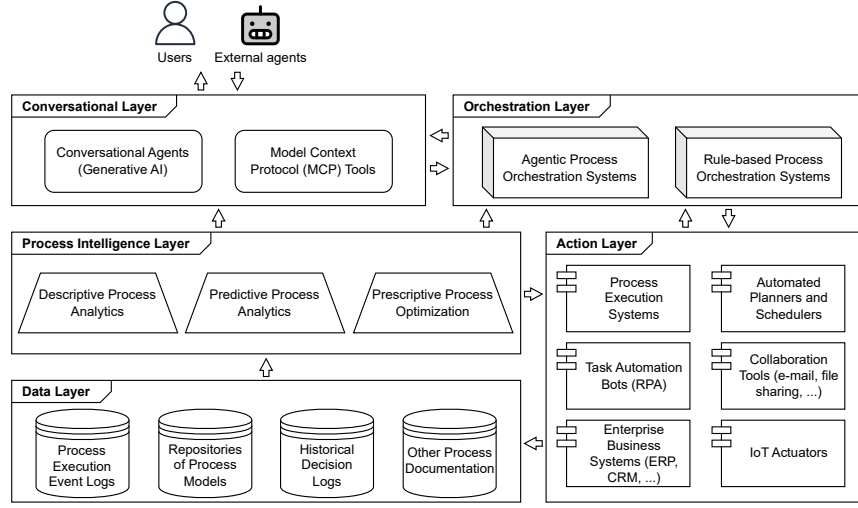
Users

External agents

Conversational Layer

Conversational Agents (Generative AI)

Model Context Protocol (MCP) Tools

Orchestration Layer

Agentic Process Orchestration Systems

Rule-based Process Orchestration Systems

Process Intelligence Layer

Descriptive Process Analytics

Predictive Process Analytics

Prescriptive Process Optimization

Action Layer

Process Execution Systems

Automated Planners and Schedulers

Task Automation Bots (RPA)

Collaboration Tools (e-mail, file sharing, ...)

Enterprise Business Systems (ERP, CRM, ...)

IoT Actuators

Data Layer

Process Execution Event Logs

Repositories of Process Models

Historical Decision Logs

Other Process Documentation